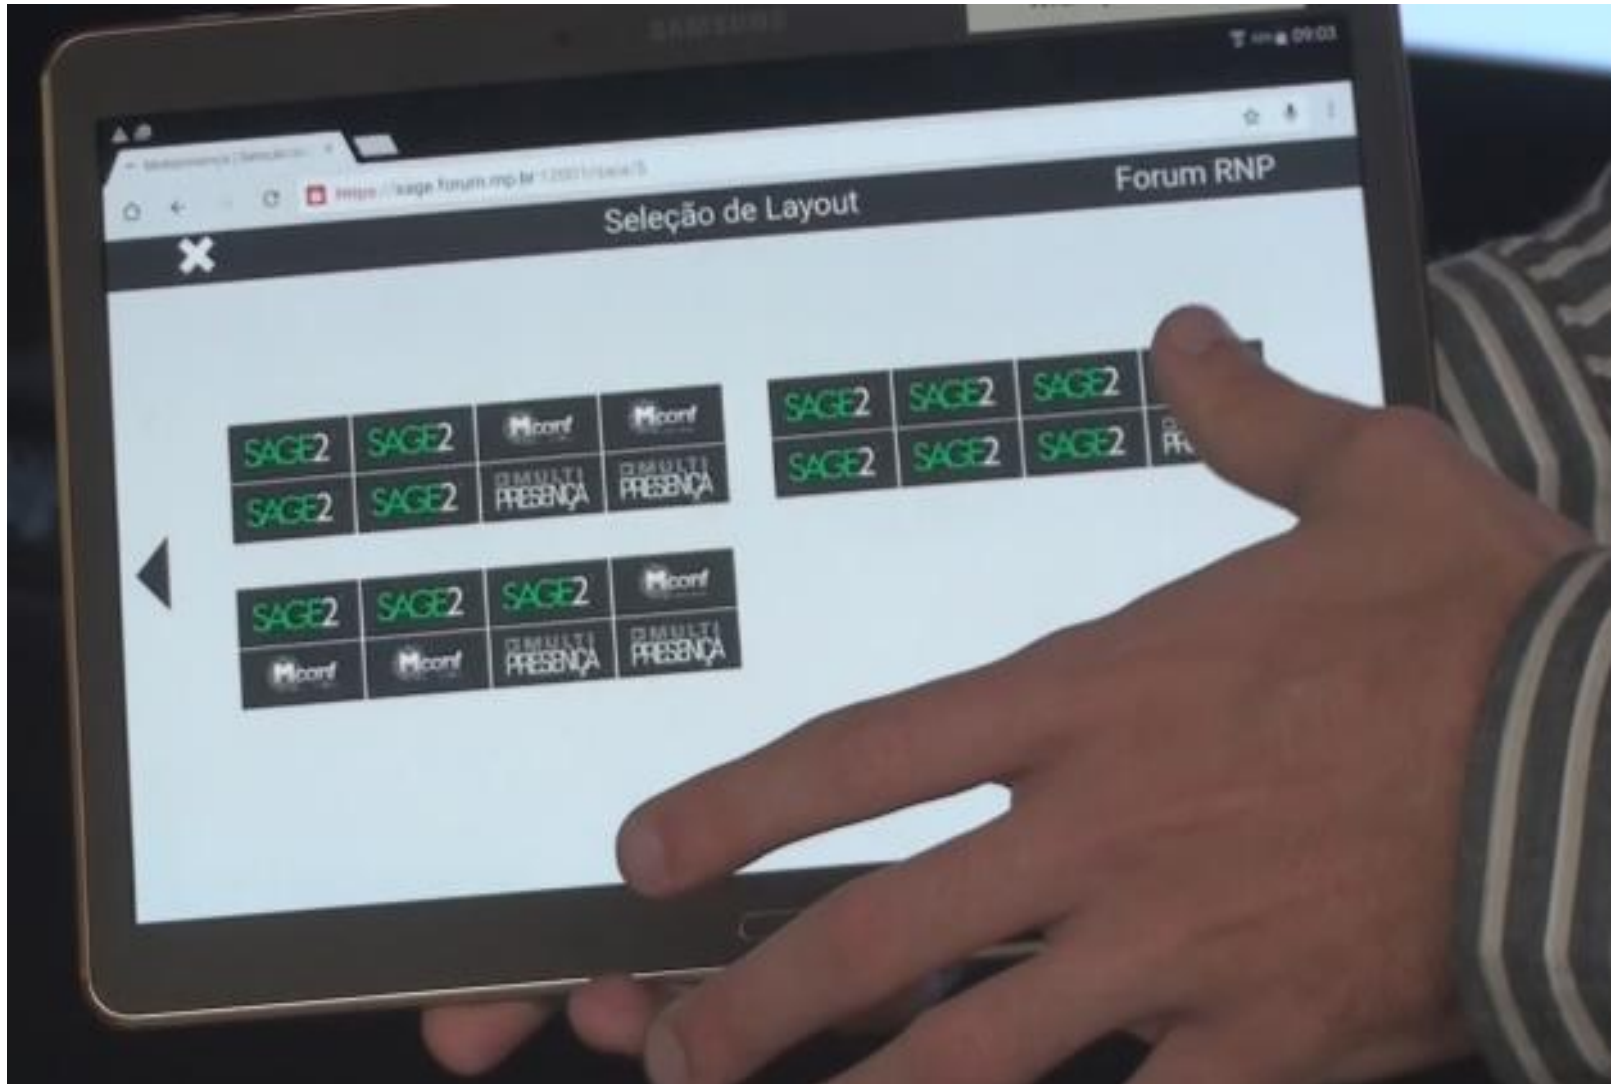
SAMSUNG

09:03

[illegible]

https://sage.forum.rnp.br:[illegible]

Forum RNP

Seleção de Layout

SAGE2 SAGE2 Mconf Mconf
SAGE2 SAGE2 MULTI PRESENÇA MULTI PRESENÇA

SAGE2 SAGE2 SAGE2
SAGE2 SAGE2 SAGE2 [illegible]

SAGE2 SAGE2 SAGE2 Mconf
Mconf Mconf MULTI PRESENÇA MULTI PRESENÇA